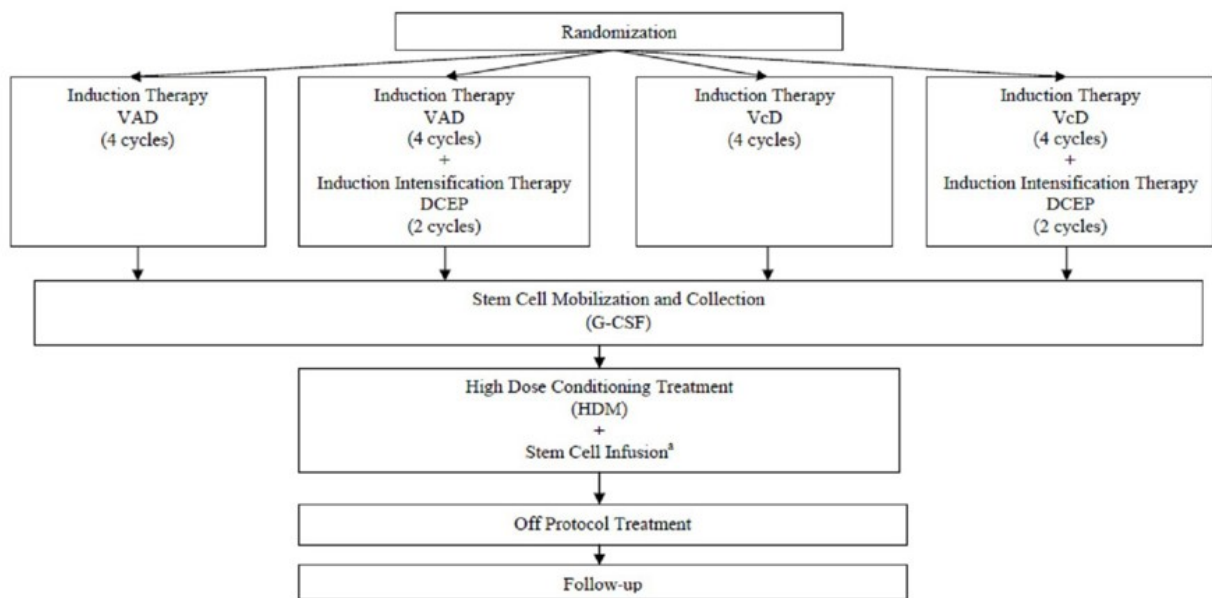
Randomization

Induction Therapy
VAD
(4 cycles)

Induction Therapy
VAD
(4 cycles)
+
Induction Intensification Therapy
DCEP
(2 cycles)

Induction Therapy
VcD
(4 cycles)

Induction Therapy
VcD
(4 cycles)
+
Induction Intensification Therapy
DCEP
(2 cycles)

Stem Cell Mobilization and Collection
(G-CSF)

High Dose Conditioning Treatment
(HDM)
+
Stem Cell Infusion$^{a}$

Off Protocol Treatment

Follow-up